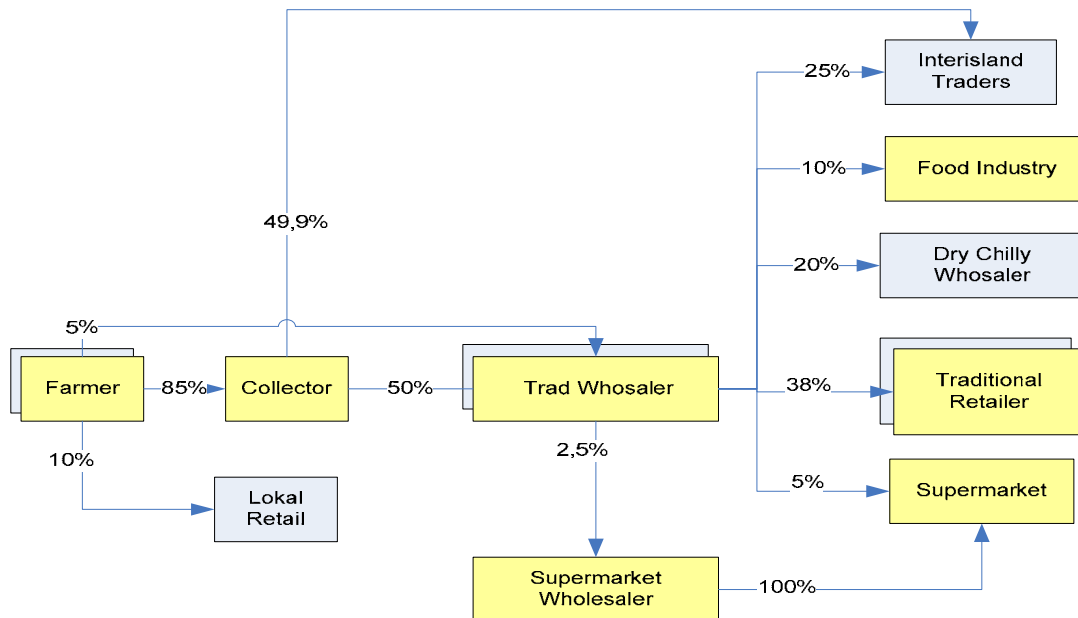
Interisland Traders

25%

10%

Food Industry

49,9%

20%

Dry Chilly Whosaler

5%

Farmer

85%

Collector

50%

Trad Whosaler

38%

Traditional Retailer

10%

2,5%

5%

Supermarket

Lokal Retail

Supermarket Wholesaler

100%